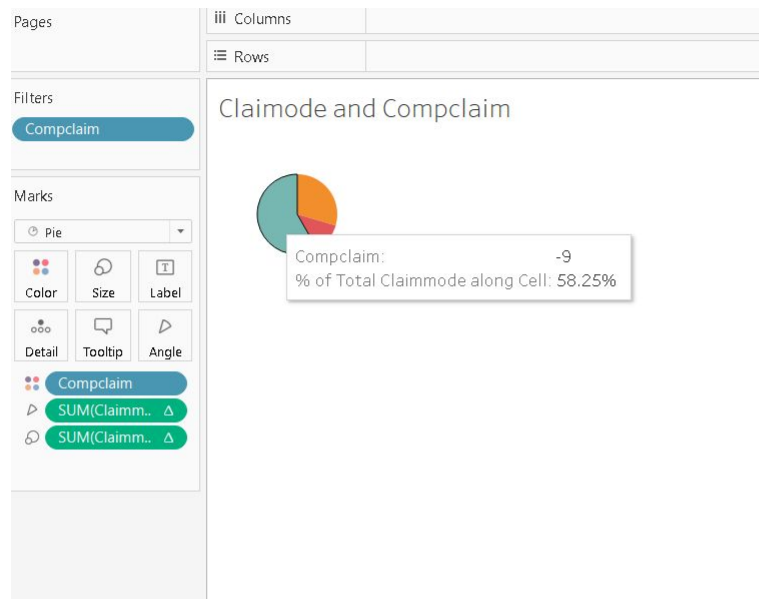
Pages

iii Columns

☰ Rows

Filters

Compclaim

Marks

Pie

Color

Size

Label

Detail

Tooltip

Angle

Compclaim

SUM(Claimm.. Δ

SUM(Claimm.. Δ

Claimode and Compclaim

Compclaim: -9
% of Total Claimmode along Cell: 58.25%